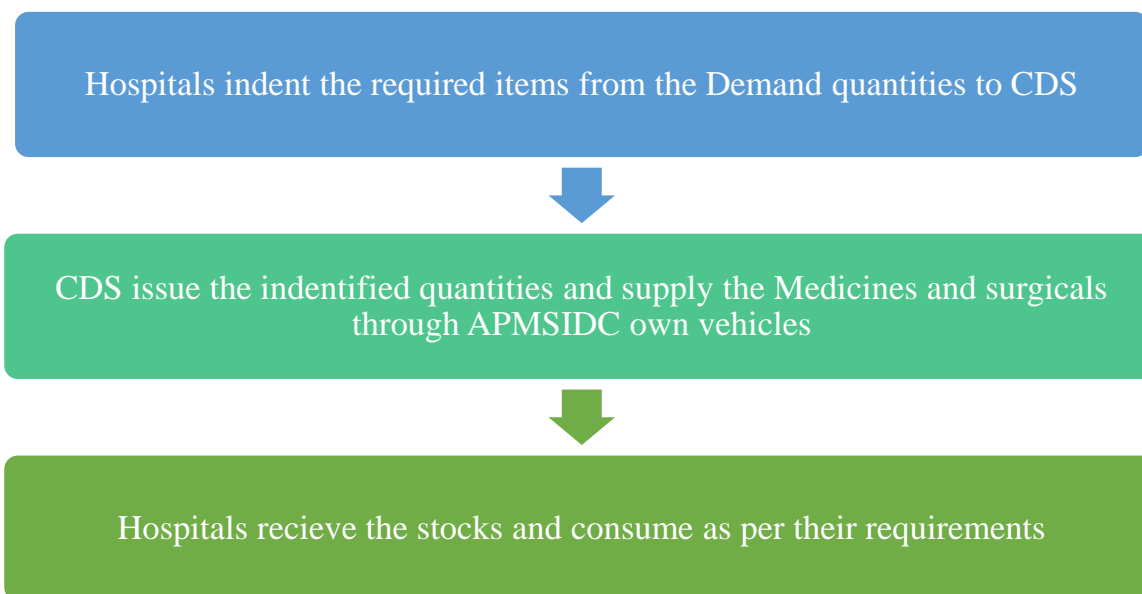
Hospitals indent the required items from the Demand quantities to CDS

CDS issue the indentified quantities and supply the Medicines and surgicals through APMSIDC own vehicles

Hospitals recieve the stocks and consume as per their requirements